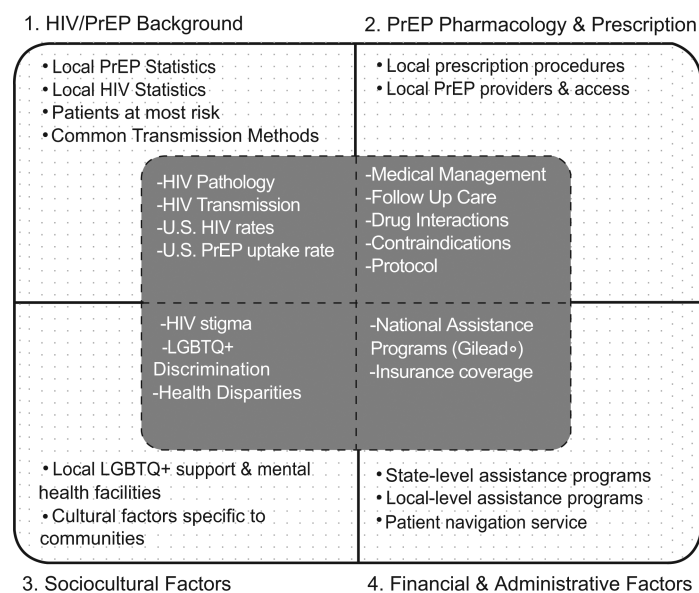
1. HIV/PrEP Background

• Local PrEP Statistics
• Local HIV Statistics
• Patients at most risk
• Common Transmission Methods

2. PrEP Pharmacology & Prescription

• Local prescription procedures
• Local PrEP providers & access

-HIV Pathology
-HIV Transmission
-U.S. HIV rates
-U.S. PrEP uptake rate

-Medical Management
-Follow Up Care
-Drug Interactions
-Contraindications
-Protocol

-HIV stigma
-LGBTQ+ Discrimination
-Health Disparities

-National Assistance Programs (Gilead∘)
-Insurance coverage

• Local LGBTQ+ support & mental health facilities
• Cultural factors specific to communities

• State-level assistance programs
• Local-level assistance programs
• Patient navigation service

3. Sociocultural Factors

4. Financial & Administrative Factors